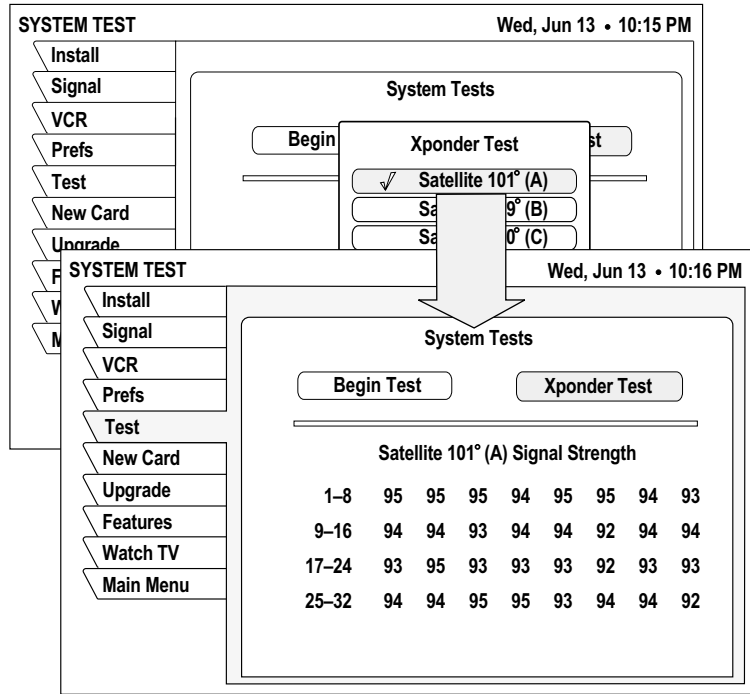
SYSTEM TEST

Wed, Jun 13 • 10:15 PM

Install

Signal

VCR

Prefs

Test

New Card

Upgrade

F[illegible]

W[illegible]

M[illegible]

System Tests

Begin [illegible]

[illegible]st

Xponder Test

√ Satellite 101° (A)

Sa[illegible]9° (B)

Sa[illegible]0° (C)

SYSTEM TEST

Wed, Jun 13 • 10:16 PM

Install

Signal

VCR

Prefs

Test

New Card

Upgrade

Features

Watch TV

Main Menu

System Tests

Begin Test

Xponder Test

Satellite 101° (A) Signal Strength

| | | | | | | | | |
|---|---|---|---|---|---|---|---|---|
| 1–8 | 95 | 95 | 95 | 94 | 95 | 95 | 94 | 93 |
| 9–16 | 94 | 94 | 93 | 94 | 94 | 92 | 94 | 94 |
| 17–24 | 93 | 95 | 93 | 93 | 93 | 92 | 93 | 93 |
| 25–32 | 94 | 94 | 95 | 95 | 93 | 94 | 94 | 92 |